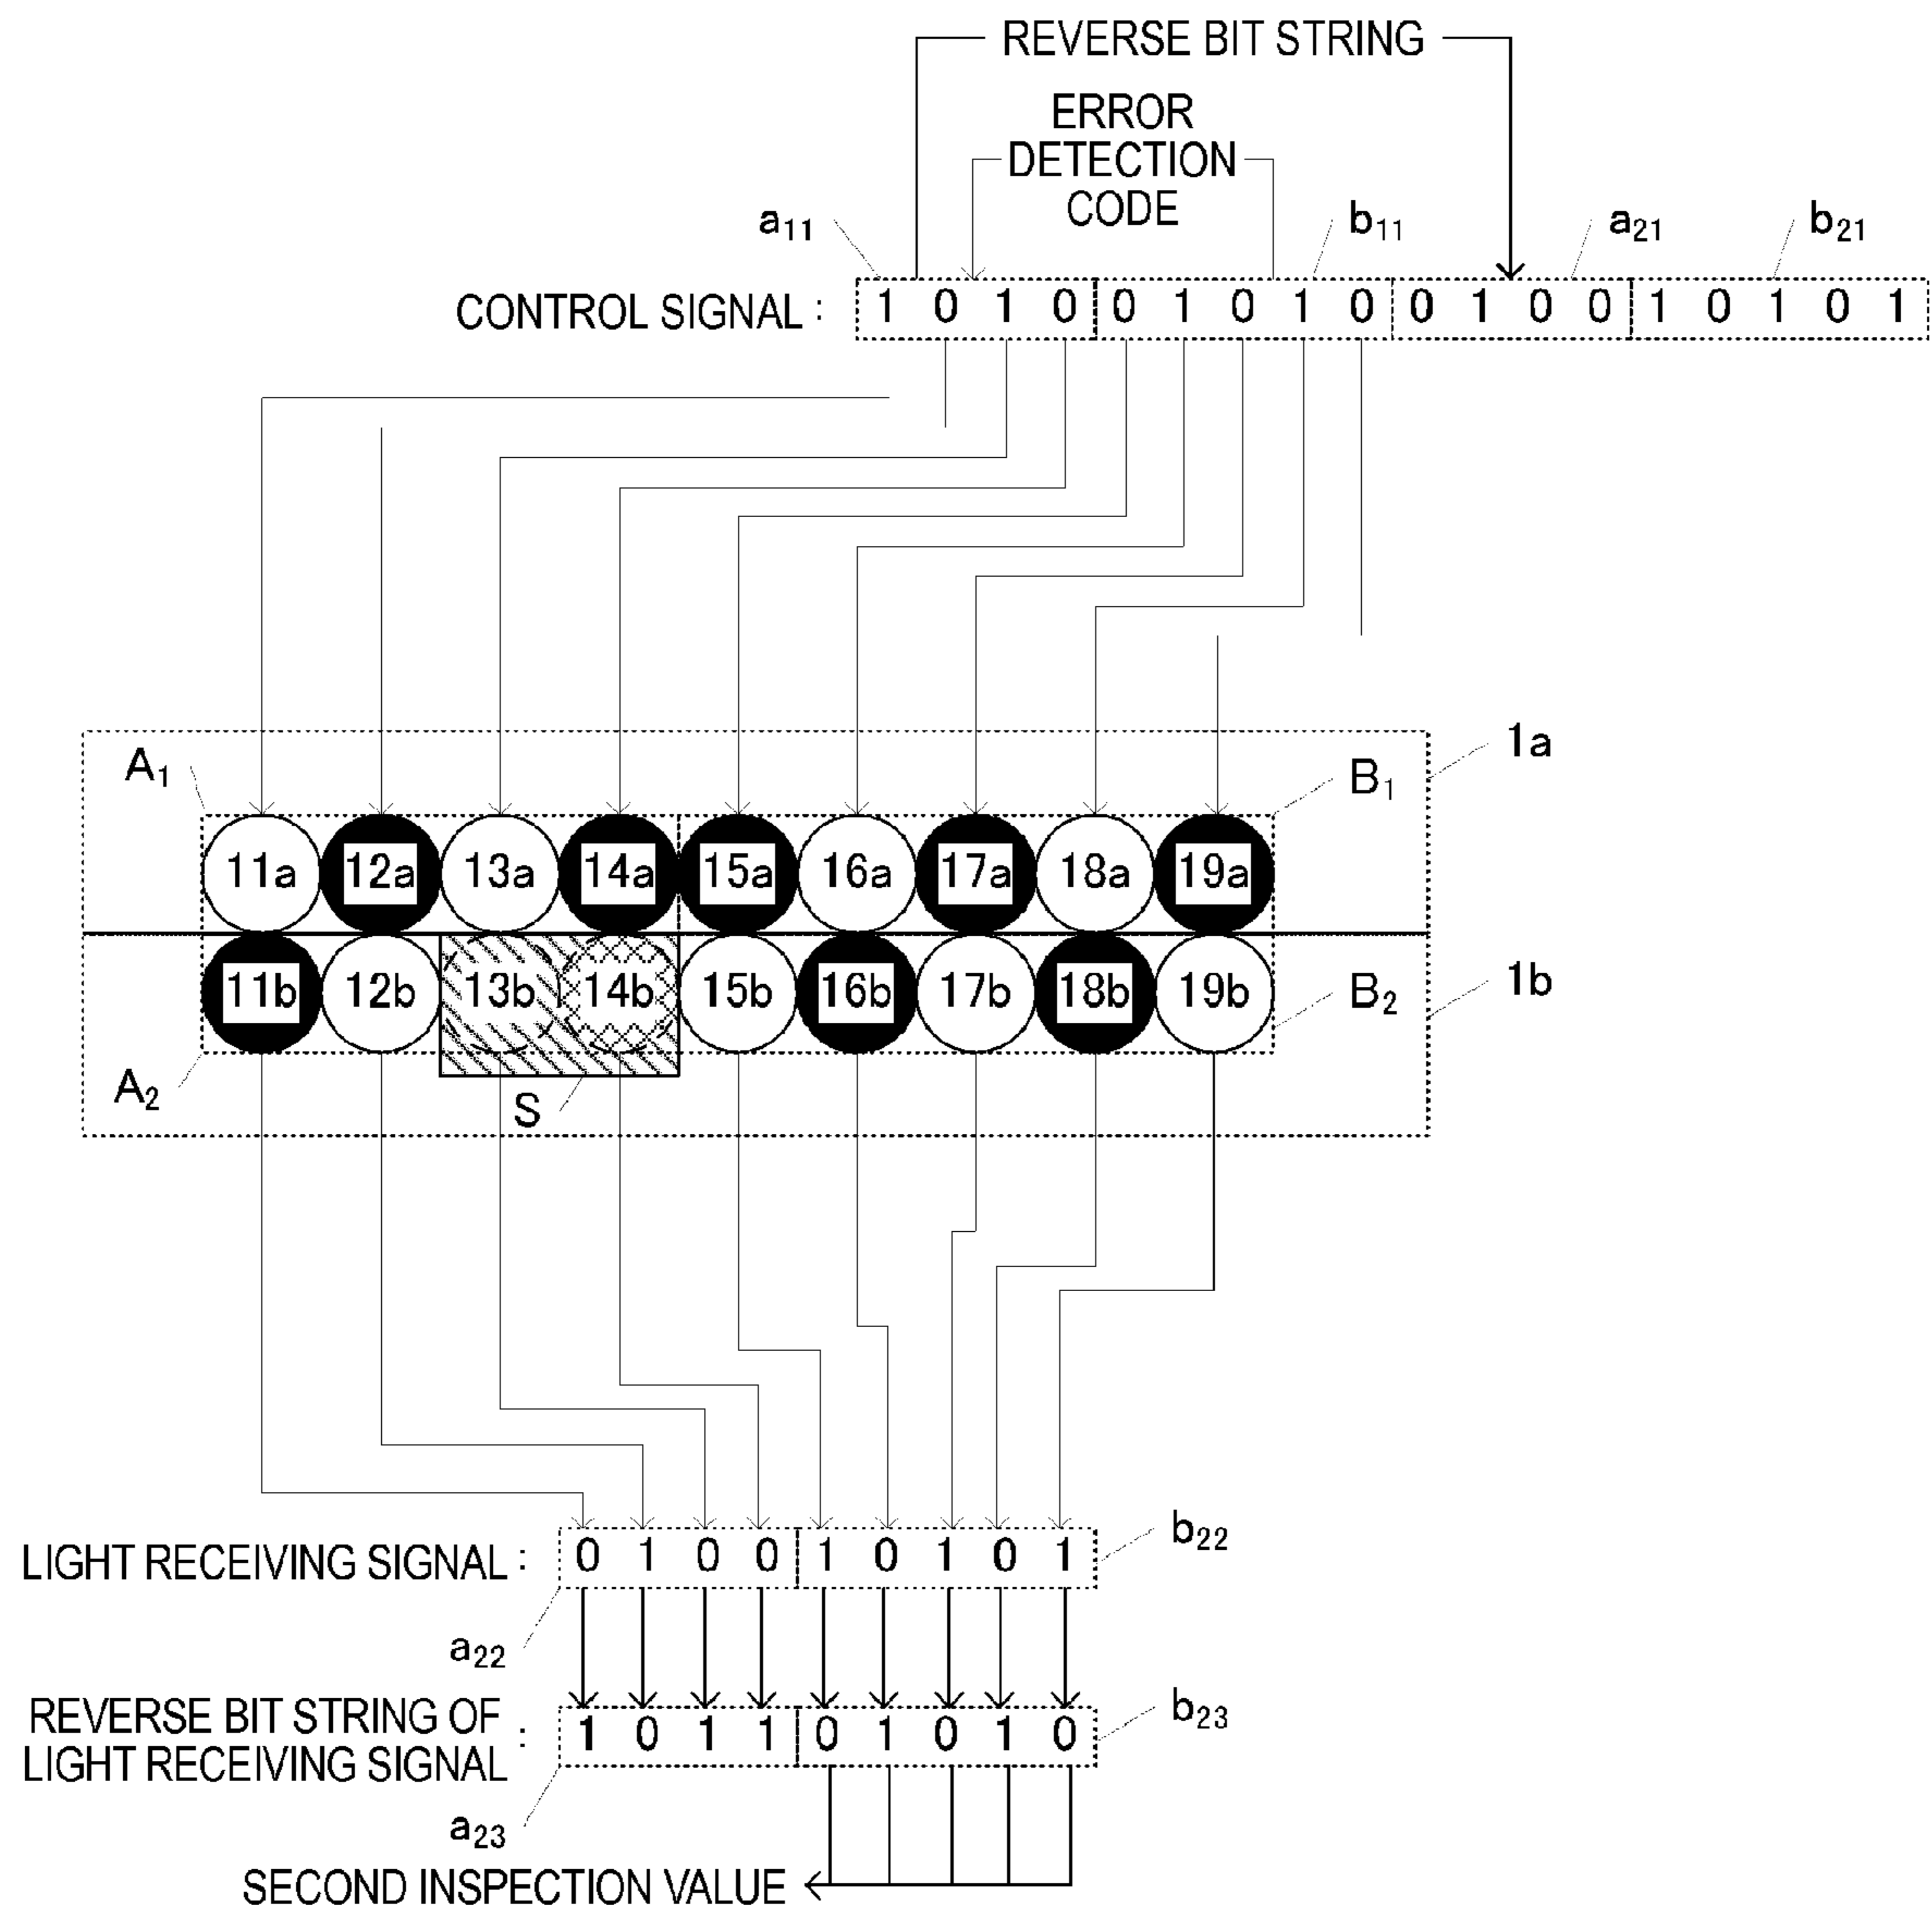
REVERSE BIT STRING

ERROR DETECTION CODE

$a_{11}$ $b_{11}$ $a_{21}$ $b_{21}$

CONTROL SIGNAL : 1 0 1 0 0 1 0 1 0 0 1 0 0 1 0 1 0 1

$A_1$ $B_1$ 1a

11a 12a 13a 14a 15a 16a 17a 18a 19a

11b 12b 13b 14b 15b 16b 17b 18b 19b

$A_2$ S $B_2$ 1b

LIGHT RECEIVING SIGNAL : 0 1 0 0 1 0 1 0 1

$b_{22}$

$a_{22}$

REVERSE BIT STRING OF LIGHT RECEIVING SIGNAL : 1 0 1 1 0 1 0 1 0

$b_{23}$

$a_{23}$

SECOND INSPECTION VALUE